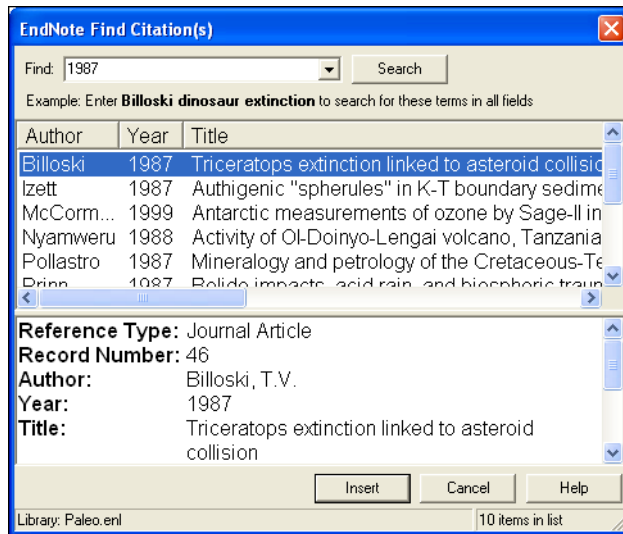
EndNote Find Citation(s)

Find: 1987

Search

Example: Enter **Billoski dinosaur extinction** to search for these terms in all fields

| Author | Year | Title |
|---|---|---|
| Billoski | 1987 | Triceratops extinction linked to asteroid collisic |
| Izett | 1987 | Authigenic "spherules" in K-T boundary sedime |
| McCorm... | 1999 | Antarctic measurements of ozone by Sage-II in |
| Nyamweru | 1988 | Activity of Ol-Doinyo-Lengai volcano, Tanzania |
| Pollastro | 1987 | Mineralogy and petrology of the Cretaceous-Te |
| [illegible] | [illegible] | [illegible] |

**Reference Type:** Journal Article
**Record Number:** 46
**Author:** Billoski, T.V.
**Year:** 1987
**Title:** Triceratops extinction linked to asteroid collision

Insert Cancel Help

Library: Paleo.enl

10 items in list